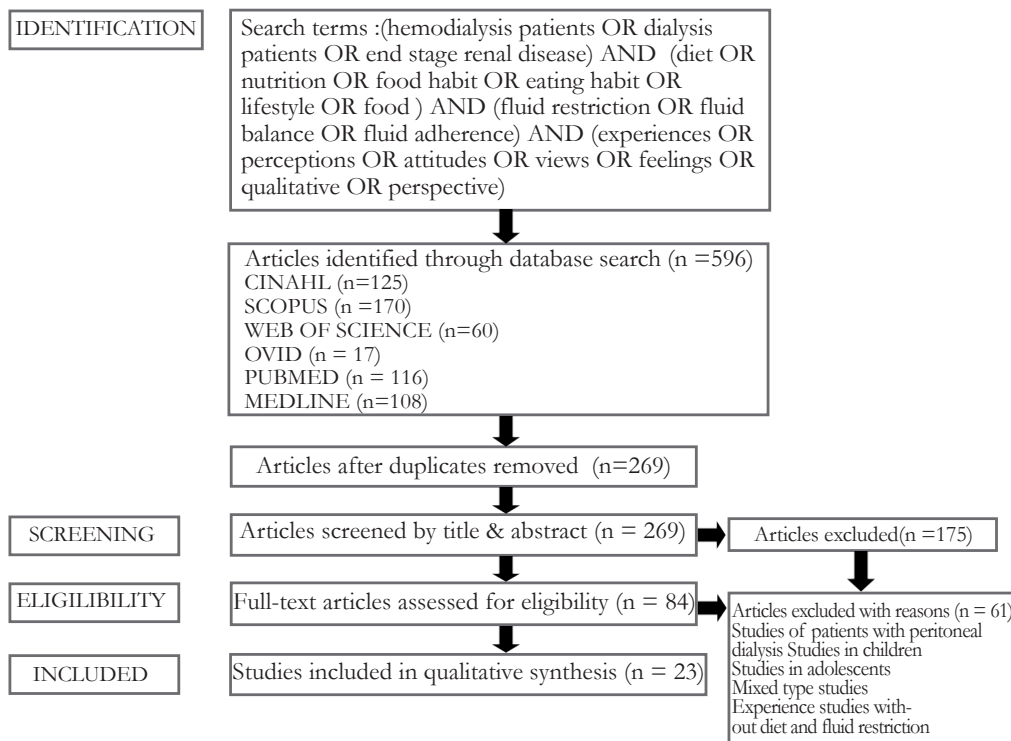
IDENTIFICATION

Search terms :(hemodialysis patients OR dialysis patients OR end stage renal disease) AND (diet OR nutrition OR food habit OR eating habit OR lifestyle OR food ) AND (fluid restriction OR fluid balance OR fluid adherence) AND (experiences OR perceptions OR attitudes OR views OR feelings OR qualitative OR perspective)

Articles identified through database search (n =596)
CINAHL (n=125)
SCOPUS (n =170)
WEB OF SCIENCE (n=60)
OVID (n = 17)
PUBMED (n = 116)
MEDLINE (n=108)

Articles after duplicates removed (n=269)

SCREENING

Articles screened by title & abstract (n = 269)

Articles excluded(n =175)

ELIGIBILITY

Full-text articles assessed for eligibility (n = 84)

Articles excluded with reasons (n = 61)
Studies of patients with peritoneal dialysis Studies in children
Studies in adolescents
Mixed type studies
Experience studies without diet and fluid restriction

INCLUDED

Studies included in qualitative synthesis (n = 23)